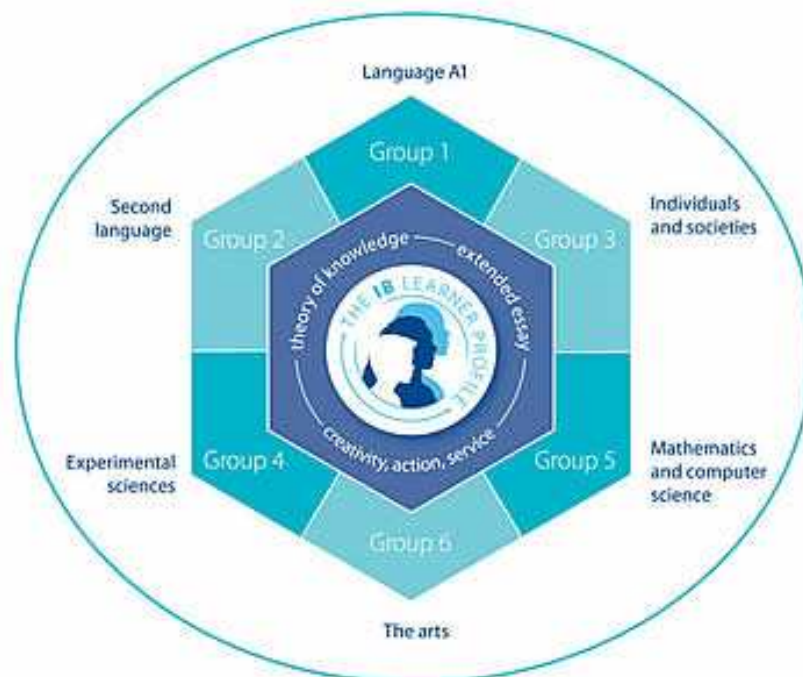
Language A1

Group 1

Second language

Group 2

Individuals and societies

Group 3

theory of knowledge

extended essay

THE IB LEARNER PROFILE

creativity, action, service

Experimental sciences

Group 4

Mathematics and computer science

Group 5

Group 6

The arts